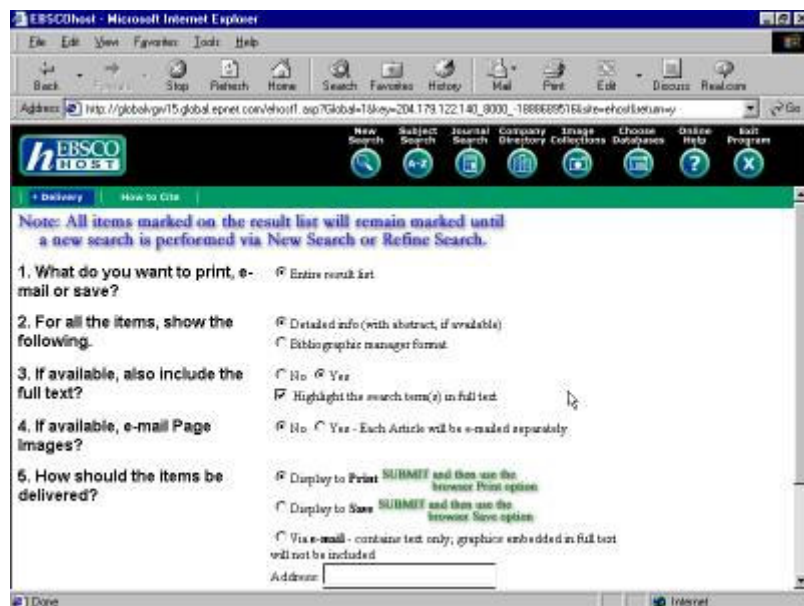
EBSCOhost - Microsoft Internet Explorer

File Edit View Favorites Tools Help

Back Forward Stop Refresh Home Search Favorites History Mail Print Edit Discuss RealGuide

Address http://globalvgw15.global.epnet.com/ehost1.asp?Global=1&key=204.179.122.140_8000_-1888689516&site=ehost&return=y Go

EBSCO HOST

New Search Subject Search Journal Search Company Directory Image Collections Choose Databases Online Help Exit Program

• Delivery How to Cite

Note: All items marked on the result list will remain marked until a new search is performed via New Search or Refine Search.

1. What do you want to print, e-mail or save?

Entire result list

2. For all the items, show the following.

Detailed info (with abstract, if available)

Bibliographic manager format

3. If available, also include the full text?

No Yes

Highlight the search term(s) in full text

4. If available, e-mail Page Images?

No Yes - Each Article will be e-mailed separately

5. How should the items be delivered?

Display to Print SUBMIT and then use the browser Print option

Display to Save SUBMIT and then use the browser Save option

Via e-mail - contains text only; graphics embedded in full text will not be included

Address:

Done Internet